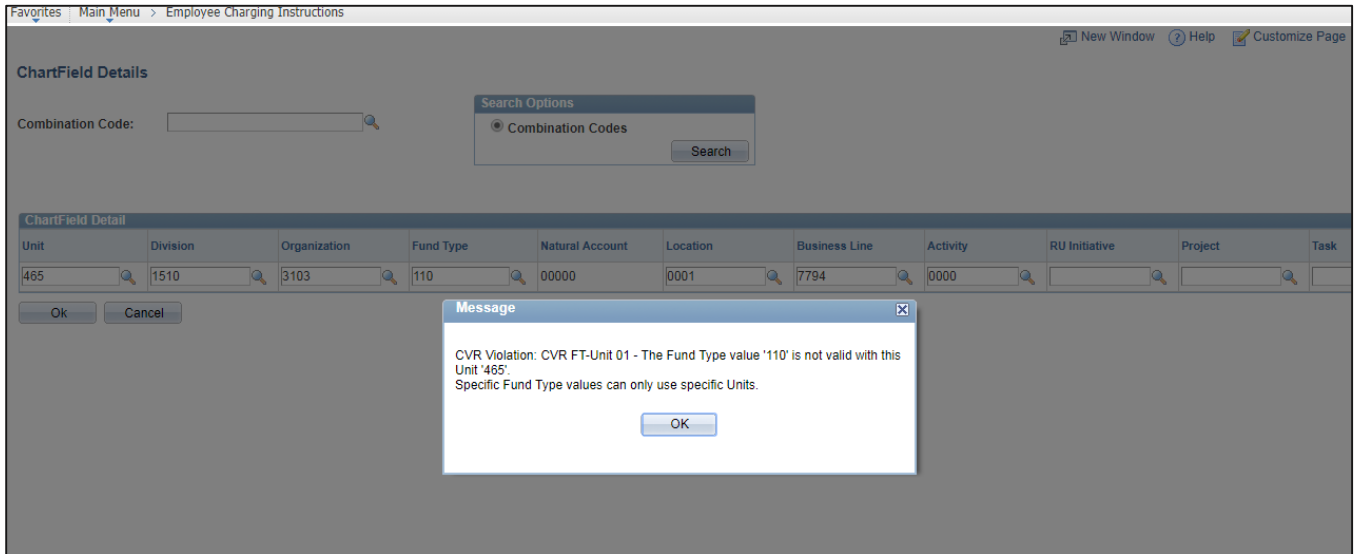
Favorites | Main Menu > Employee Charging Instructions

New Window Help Customize Page

ChartField Details

Combination Code:

Search Options
Combination Codes
Search

ChartField Detail

| Unit | Division | Organization | Fund Type | Natural Account | Location | Business Line | Activity | RU Initiative | Project | Task |
|---|---|---|---|---|---|---|---|---|---|---|
| 465 | 1510 | 3103 | 110 | 00000 | 0001 | 7794 | 0000 | | | |

Ok Cancel

Message

CVR Violation: CVR FT-Unit 01 - The Fund Type value '110' is not valid with this Unit '465'.
Specific Fund Type values can only use specific Units.

OK